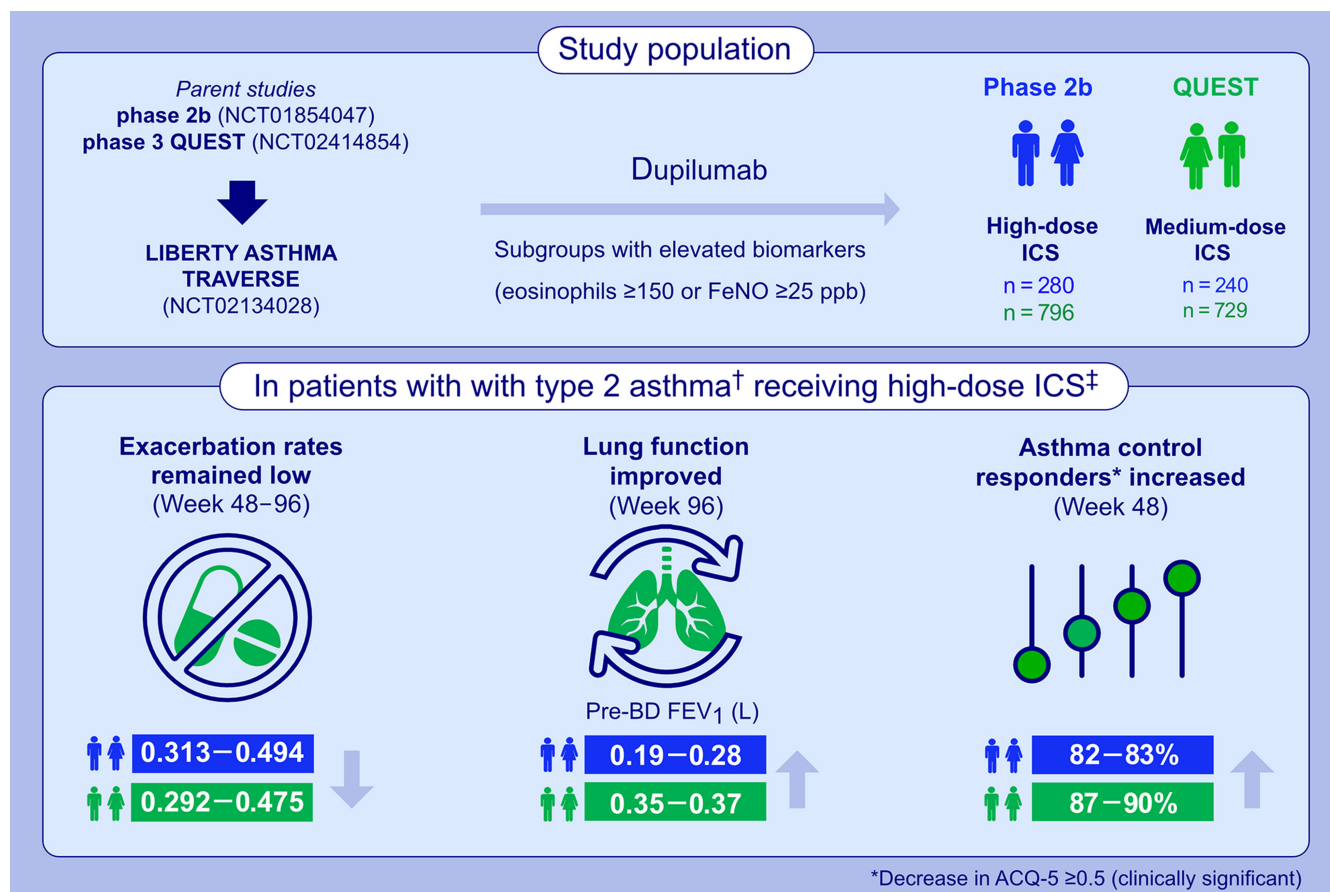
Study population

*Parent studies*
**phase 2b** (NCT01854047)
**phase 3 QUEST** (NCT02414854)

LIBERTY ASTHMA TRAVERSE
(NCT02134028)

Dupilumab

Subgroups with elevated biomarkers
(eosinophils ≥150 or FeNO ≥25 ppb)

Phase 2b

QUEST

High-dose ICS
n = 280
n = 796

Medium-dose ICS
n = 240
n = 729

In patients with with type 2 asthma$^{†}$ receiving high-dose ICS$^{‡}$

Exacerbation rates remained low
(Week 48−96)

0.313−0.494
0.292−0.475

Lung function improved
(Week 96)

Pre-BD FEV$_1$ (L)

0.19−0.28
0.35−0.37

Asthma control responders* increased
(Week 48)

82−83%
87−90%

*Decrease in ACQ-5 ≥0.5 (clinically significant)